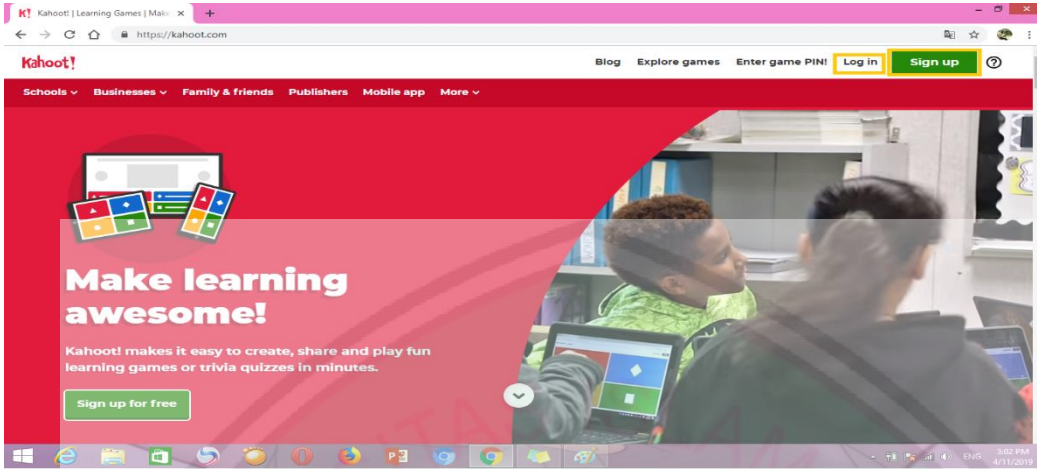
Kahoot! | Learning Games | Make

https://kahoot.com

Kahoot!

Blog Explore games Enter game PIN! Log in Sign up

Schools Businesses Family & friends Publishers Mobile app More

Make learning awesome!

Kahoot! makes it easy to create, share and play fun learning games or trivia quizzes in minutes.

Sign up for free

ENG 5:02 PM 4/11/2019